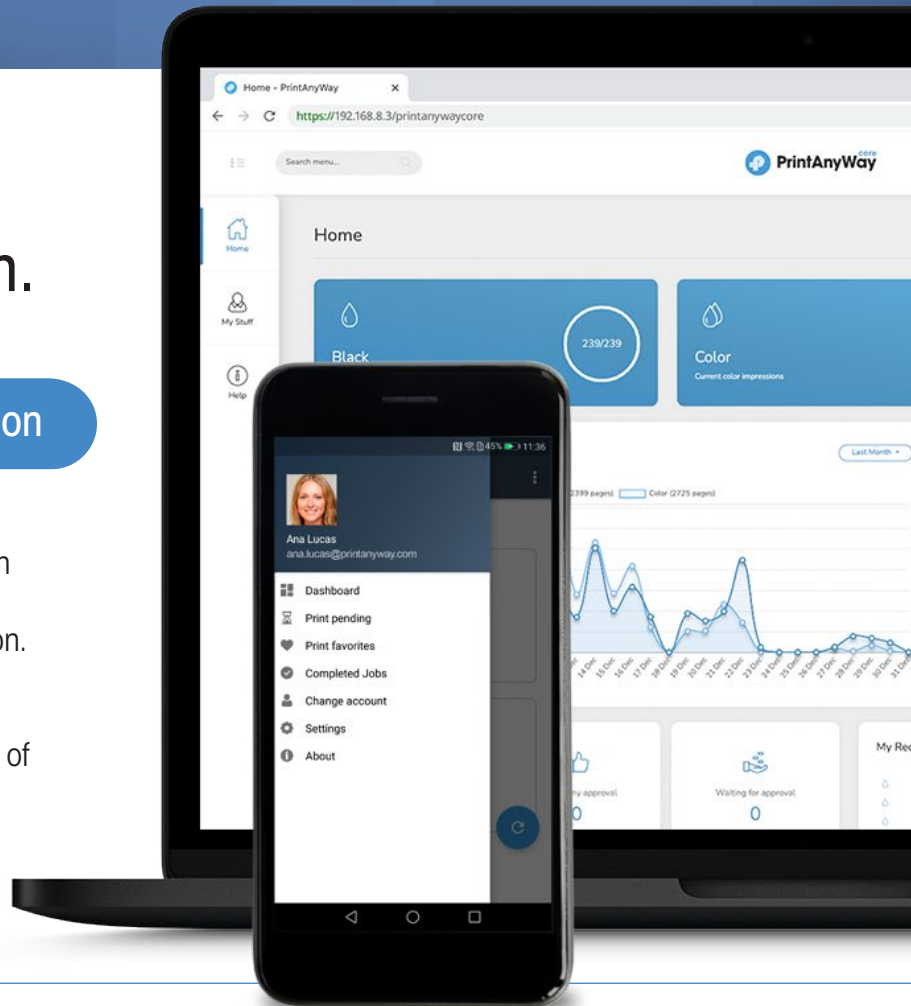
n.

on

n

on.

of

Home - PrintAnyWay ×

https://192.168.8.3/printanywaycore

Search menu...

PrintAnyWay core

Home

Home

My Stuff

Help

Black

239/239

Color

Current color impressions

Last Month

2399 pages) Color (2725 pages)

14 Dec 15 Dec 16 Dec 17 Dec 18 Dec 19 Dec 20 Dec 21 Dec 22 Dec 23 Dec 24 Dec 25 Dec 26 Dec 27 Dec 28 Dec 29 Dec 30 Dec 31 Dec

ny approval

0

Waiting for approval

0

My Re

45% 11:36

Ana Lucas

ana.lucas@printanyway.com

Dashboard

Print pending

Print favorites

Completed Jobs

Change account

Settings

About